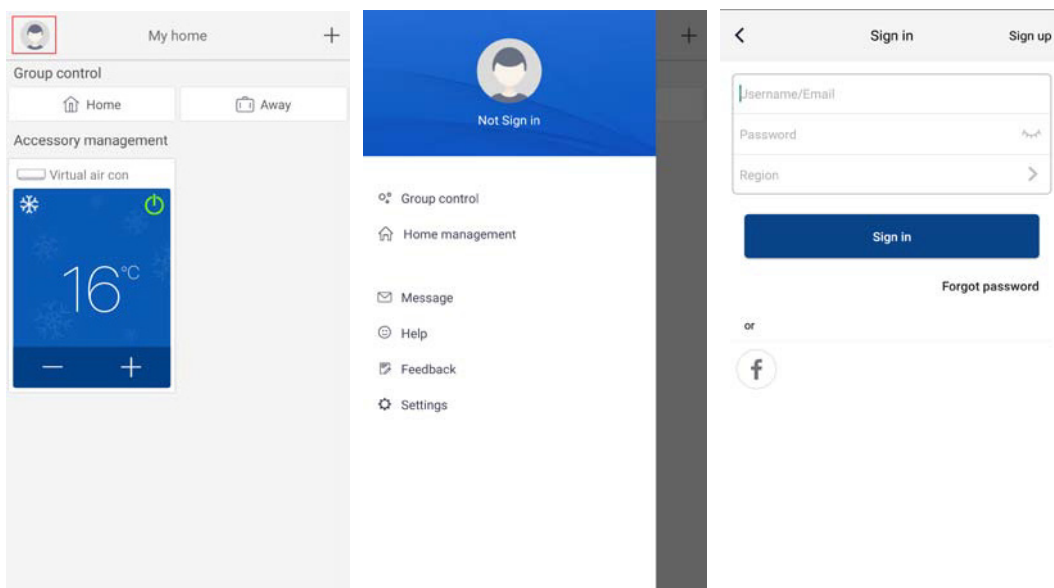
My home +

Group control

Home

Away

Accessory management

Virtual air con

16°C

—
+

+

Not Sign in

Group control

Home management

Message

Help

Feedback

Settings

<
Sign in
Sign up

Username/Email

Password

Region

Sign in

Forgot password

or

f